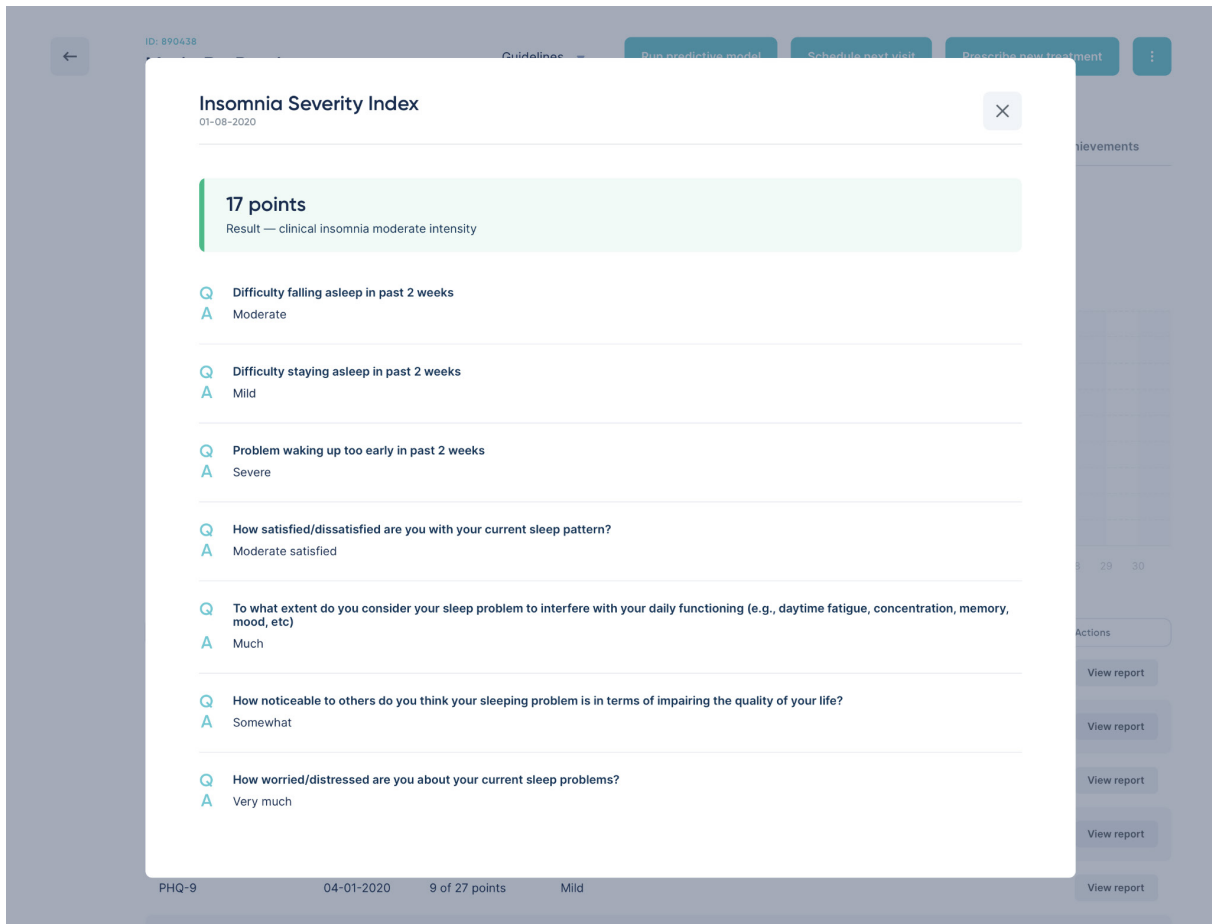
ID: 890438
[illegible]

Guidelines

Run predictive model

Schedule next visit

Prescribe new treatment

Insomnia Severity Index
01-08-2020

×

17 points
Result — clinical insomnia moderate intensity

Q Difficulty falling asleep in past 2 weeks
A Moderate

Q Difficulty staying asleep in past 2 weeks
A Mild

Q Problem waking up too early in past 2 weeks
A Severe

Q How satisfied/dissatisfied are you with your current sleep pattern?
A Moderate satisfied

Q To what extent do you consider your sleep problem to interfere with your daily functioning (e.g., daytime fatigue, concentration, memory, mood, etc)
A Much

Q How noticeable to others do you think your sleeping problem is in terms of impairing the quality of your life?
A Somewhat

Q How worried/distressed are you about your current sleep problems?
A Very much

hievements

8 29 30

Actions

View report

View report

View report

View report

PHQ-9 04-01-2020 9 of 27 points Mild View report